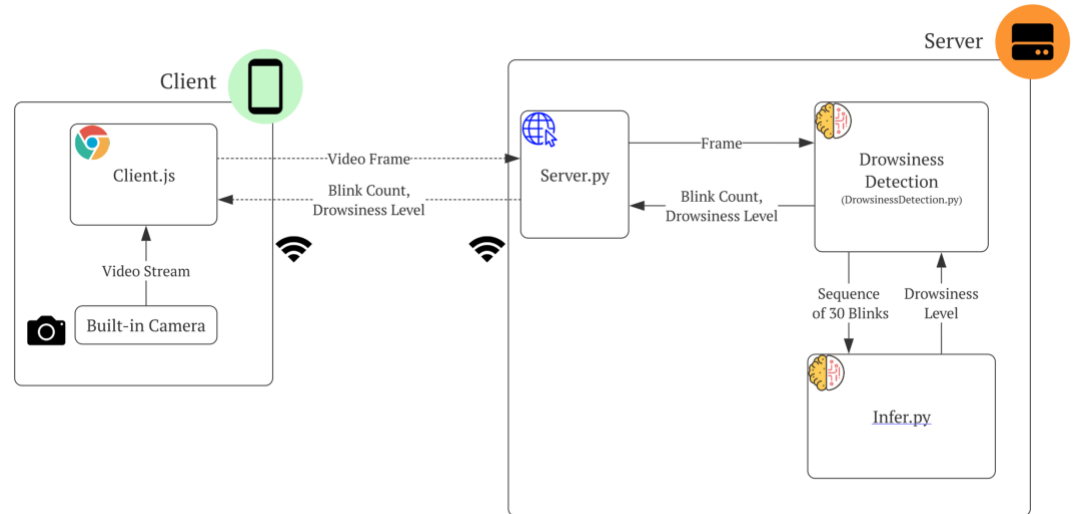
Client

Client.js

Video Stream

Built-in Camera

Video Frame

Blink Count, Drowsiness Level

Server

Server.py

Frame

Blink Count, Drowsiness Level

Drowsiness Detection
(DrowsinessDetection.py)

Sequence of 30 Blinks

Drowsiness Level

Infer.py